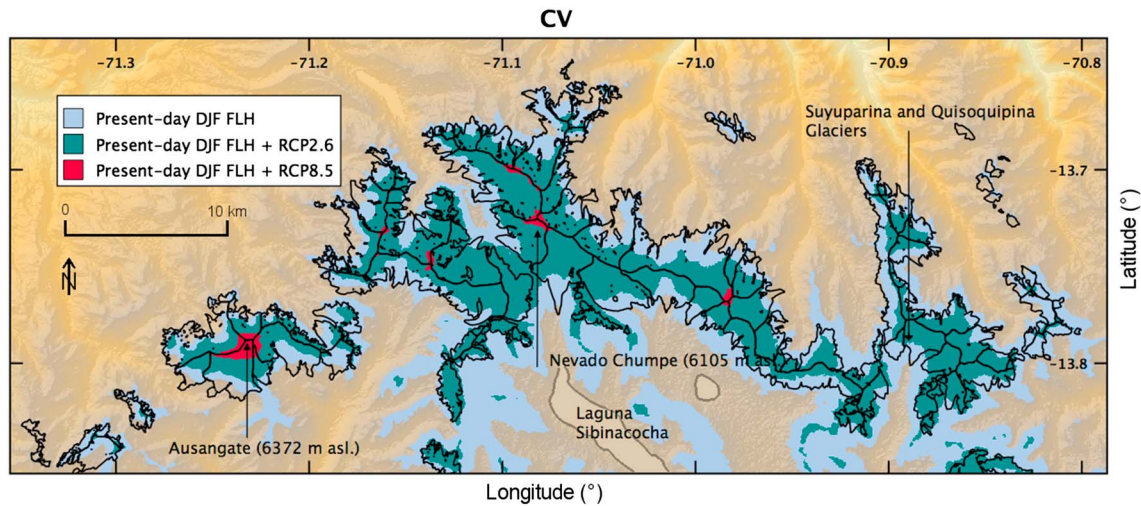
CV

−71.3 −71.2 −71.1 −71.0 −70.9 −70.8

Present-day DJF FLH
Present-day DJF FLH + RCP2.6
Present-day DJF FLH + RCP8.5

0 10 km

N

Suyuparina and Quisoquipina Glaciers

−13.7

−13.8

Latitude (°)

Nevado Chumpe (6105 m asl.)

Laguna Sibinacocha

Ausangate (6372 m asl.)

Longitude (°)